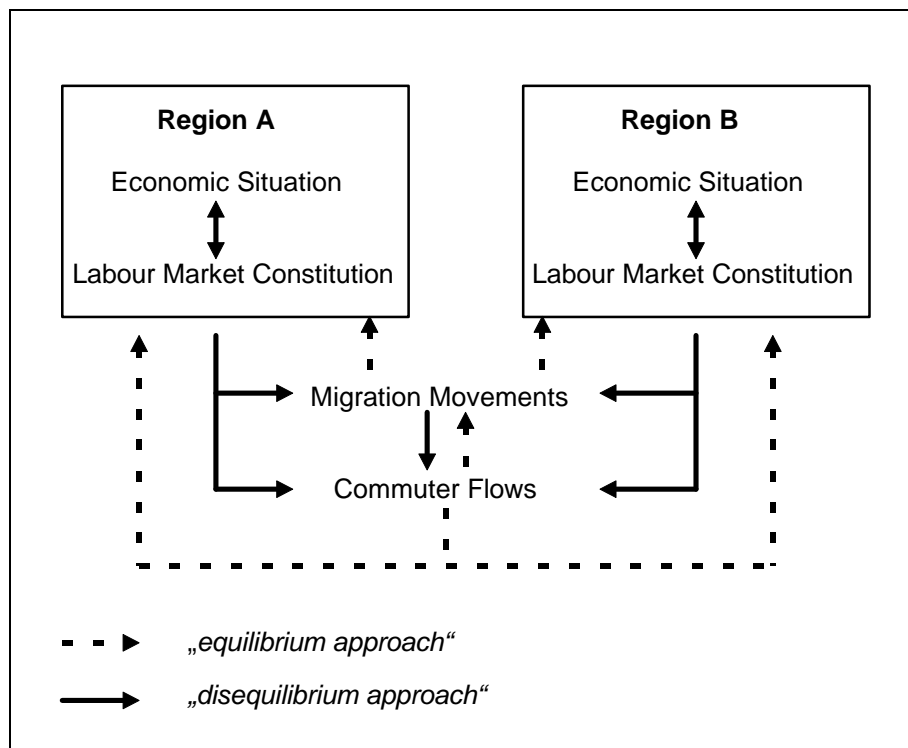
Region A

Economic Situation

Labour Market Constitution

Region B

Economic Situation

Labour Market Constitution

Migration Movements

Commuter Flows

„equilibrium approach"

„disequilibrium approach"